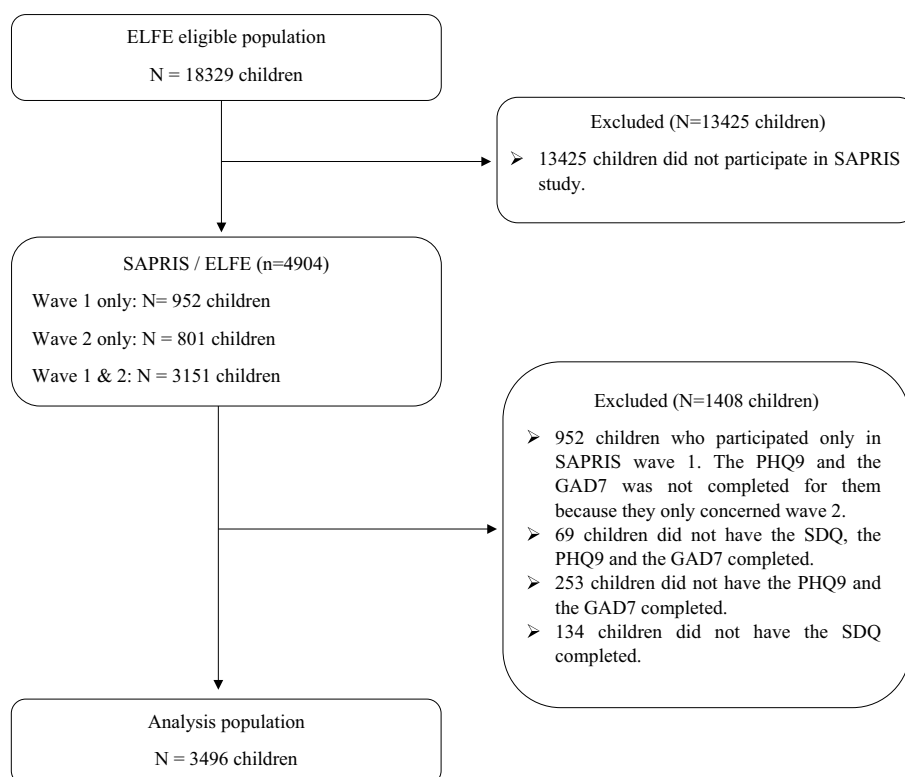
ELFE eligible population

N = 18329 children

Excluded (N=13425 children)

➢ 13425 children did not participate in SAPRIS study.

SAPRIS / ELFE (n=4904)

Wave 1 only: N= 952 children

Wave 2 only: N = 801 children

Wave 1 & 2: N = 3151 children

Excluded (N=1408 children)

➢ 952 children who participated only in SAPRIS wave 1. The PHQ9 and the GAD7 was not completed for them because they only concerned wave 2.
➢ 69 children did not have the SDQ, the PHQ9 and the GAD7 completed.
➢ 253 children did not have the PHQ9 and the GAD7 completed.
➢ 134 children did not have the SDQ completed.

Analysis population

N = 3496 children